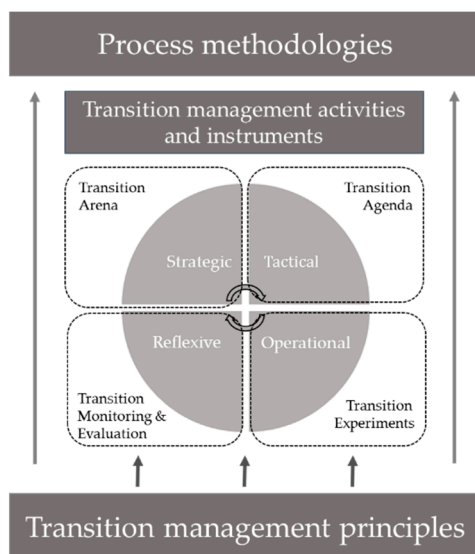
Process methodologies

Transition management activities and instruments

Transition Arena

Transition Agenda

Strategic

Tactical

Reflexive

Operational

Transition Monitoring & Evaluation

Transition Experiments

Transition management principles